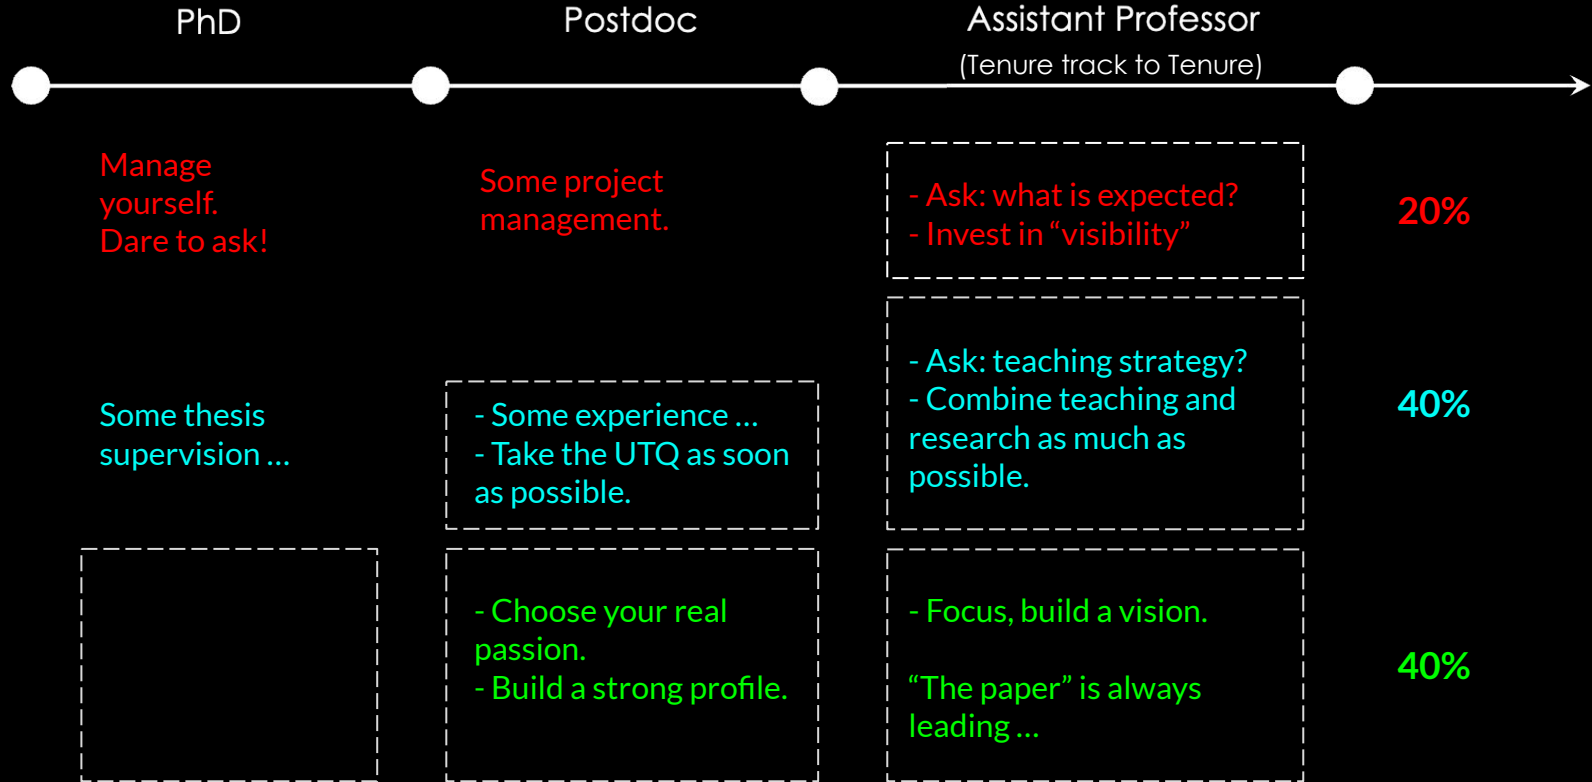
PhD

Postdoc

Assistant Professor

(Tenure track to Tenure)

Manage yourself.
Dare to ask!

Some project management.

- Ask: what is expected?
- Invest in “visibility”

20%

Some thesis supervision …

- Some experience …
- Take the UTQ as soon as possible.

- Ask: teaching strategy?
- Combine teaching and research as much as possible.

40%

- Choose your real passion.
- Build a strong profile.

- Focus, build a vision.

“The paper” is always leading …

40%